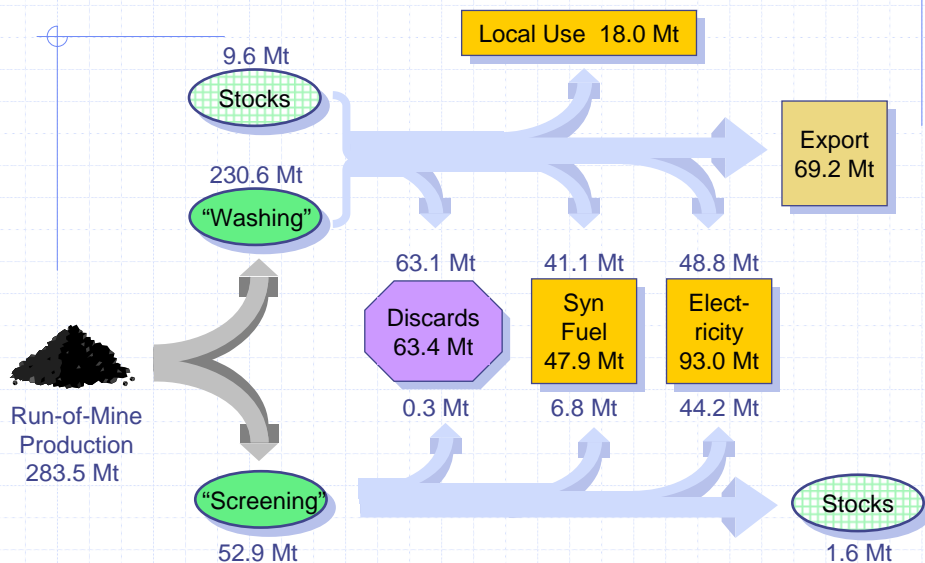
Local Use 18.0 Mt

9.6 Mt
Stocks

Export
69.2 Mt

230.6 Mt
“Washing”

63.1 Mt
41.1 Mt
48.8 Mt

Discards
63.4 Mt

Syn
Fuel
47.9 Mt

Elect-
ricity
93.0 Mt

Run-of-Mine
Production
283.5 Mt

0.3 Mt
6.8 Mt
44.2 Mt

“Screening”
52.9 Mt

Stocks
1.6 Mt